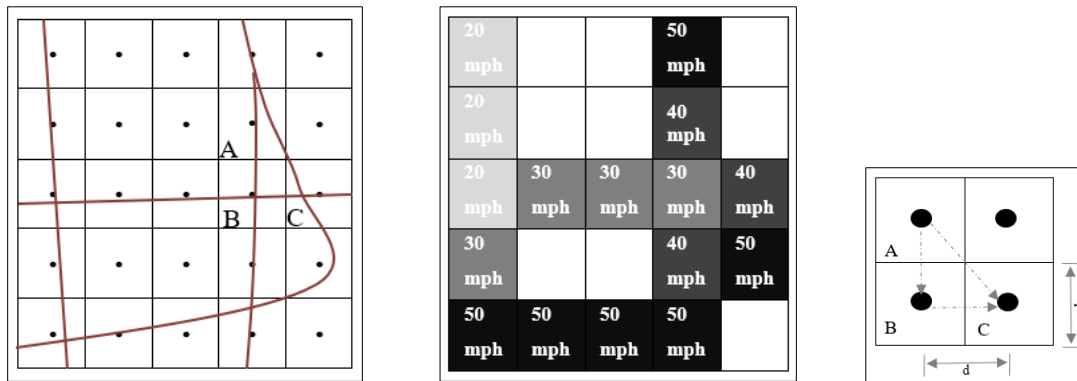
A

B C

| 20 mph | | | 50 mph | |
|---|---|---|---|---|
| 20 mph | | | 40 mph | |
| 20 mph | 30 mph | 30 mph | 30 mph | 40 mph |
| 30 mph | | | 40 mph | 50 mph |
| 50 mph | 50 mph | 50 mph | 50 mph | |

A

B C

d